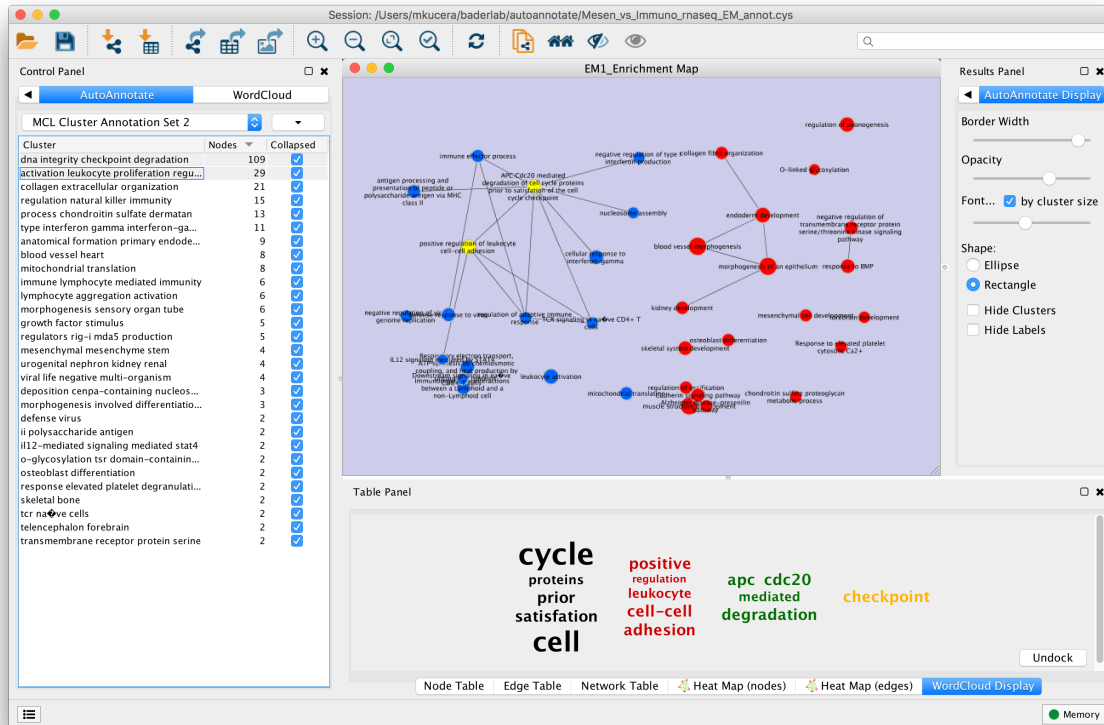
Session: /Users/mkucera/baderlab/autoannotate/Mesen_vs_Immuno_rnaseq_EM_annot.cys

Control Panel

AutoAnnotate | WordCloud

MCL Cluster Annotation Set 2

| Cluster | Nodes | Collapsed |
|---|---|---|
| dna integrity checkpoint degradation | 109 | ✓ |
| activation leukocyte proliferation regu... | 29 | ✓ |
| collagen extracellular organization | 21 | ✓ |
| regulation natural killer immunity | 15 | ✓ |
| process chondroitin sulfate dermatan | 13 | ✓ |
| type interferon gamma interferon-ga... | 11 | ✓ |
| anatomical formation primary endode... | 9 | ✓ |
| blood vessel heart | 8 | ✓ |
| mitochondrial translation | 8 | ✓ |
| immune lymphocyte mediated immunity | 6 | ✓ |
| lymphocyte aggregation activation | 6 | ✓ |
| morphogenesis sensory organ tube | 6 | ✓ |
| growth factor stimulus | 5 | ✓ |
| regulators rig-i mda5 production | 5 | ✓ |
| mesenchymal mesenchyme stem | 4 | ✓ |
| urogenital nephron kidney renal | 4 | ✓ |
| viral life negative multi-organism | 4 | ✓ |
| deposition cenpa-containing nucleos... | 3 | ✓ |
| morphogenesis involved differentiatio... | 3 | ✓ |
| defense virus | 2 | ✓ |
| ii polysaccharide antigen | 2 | ✓ |
| il12-mediated signaling mediated stat4 | 2 | ✓ |
| o-glycosylation tsr domain-containin... | 2 | ✓ |
| osteoblast differentiation | 2 | ✓ |
| response elevated platelet degranulati... | 2 | ✓ |
| skeletal bone | 2 | ✓ |
| tcr na�ve cells | 2 | ✓ |
| telencephalon forebrain | 2 | ✓ |
| transmembrane receptor protein serine | 2 | ✓ |

EM1_Enrichment Map

regulation of chondrogenesis
immune effector process
negative regulation of type I interferon production
collagen fibril organization
O-linked glycosylation
antigen processing and presentation of peptide or polysaccharide antigen via MHC class II
APC Cdc20 mediated degradation of cell cycle proteins prior to satisfation of the cell cycle checkpoint
nucleosome assembly
endoderm development
negative regulation of transmembrane receptor protein serine/threonine kinase signaling pathway
positive regulation of leukocyte cell-cell adhesion
blood vessel morphogenesis
cellular response to interferon-gamma
morphogenesis of an epithelium
response to BMP
kidney development
negative regulation of genome replication
response to virus
regulation of adaptive immune response
TCR signaling in na�ve CD4+ T cells
mesenchymal cell development
forebrain development
osteoblast differentiation
skeletal system development
Response to elevated platelet cytosolic Ca2+
IL12 signaling mediated by STAT4
Respiratory electron transport, ATP synthesis by chemiosmotic coupling, and heat production by uncoupling proteins
Downstream signaling in na�ve CD8+ T cells
Immunoregulatory interactions between a Lymphoid and a non-Lymphoid cell
leukocyte activation
mitochondrial translation
regulation of ossification
cadherin signaling pathway
Alzheimer disease-presenilin pathway
muscle structure development
chondroitin sulfate proteoglycan metabolic process

Results Panel

AutoAnnotate Display

Border Width
Opacity
Font... by cluster size
Shape:
Ellipse
Rectangle
Hide Clusters
Hide Labels

Table Panel

cycle
proteins
prior
satisfation
cell
positive
regulation
leukocyte
cell-cell
adhesion
apc cdc20
mediated
degradation
checkpoint

Undock

Node Table | Edge Table | Network Table | Heat Map (nodes) | Heat Map (edges) | WordCloud Display

Memory